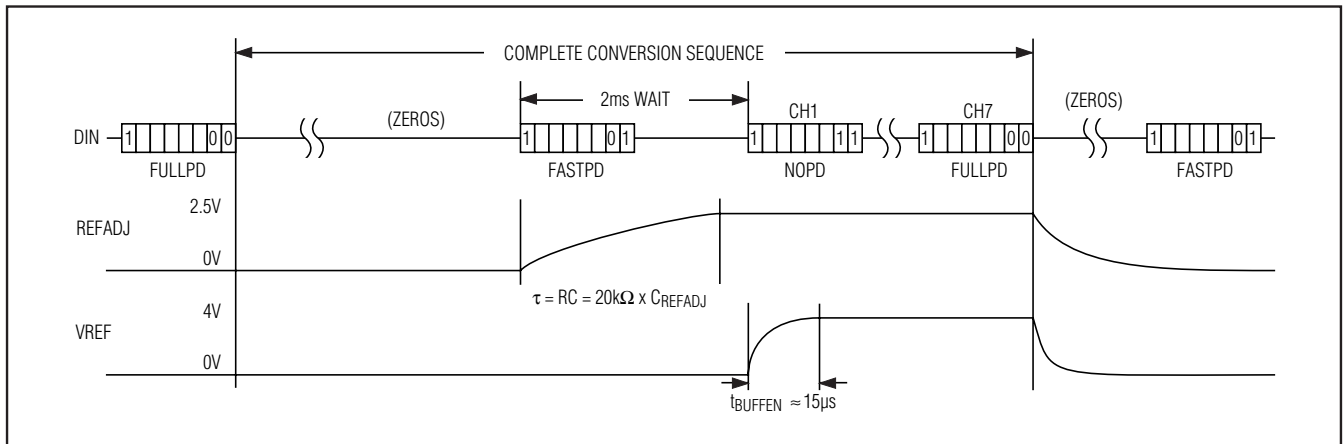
COMPLETE CONVERSION SEQUENCE

2ms WAIT

DIN 1 0 0 (ZEROS) 1 0 1 CH1 1 1 1 CH7 1 0 0 (ZEROS) 1 0 1

FULLPD FASTPD NOPD FULLPD FASTPD

REFADJ 2.5V 0V

$\tau = RC = 20k\Omega \times C_{REFADJ}$

VREF 4V 0V

$t_{BUFFEN} \approx 15\mu s$